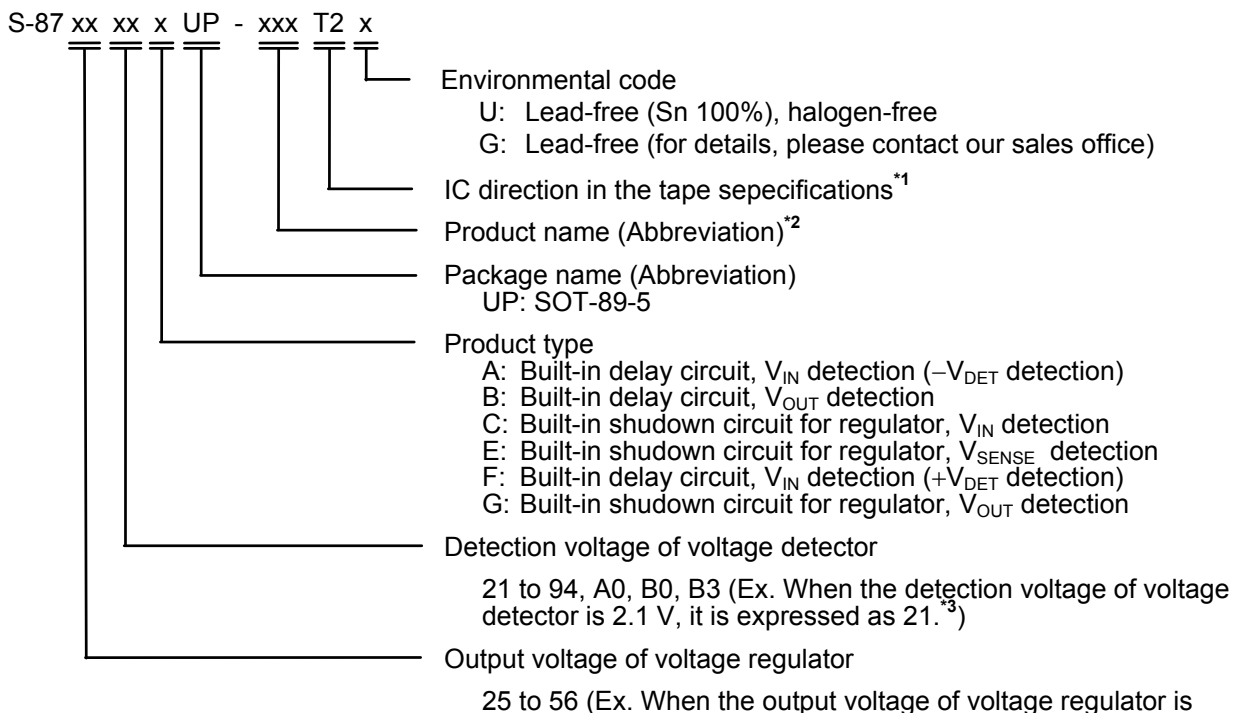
S-87 xx xx x UP - xxx T2 x

Environmental code
U: Lead-free (Sn 100%), halogen-free
G: Lead-free (for details, please contact our sales office)

IC direction in the tape sepecifications$^{*1}$

Product name (Abbreviation)$^{*2}$

Package name (Abbreviation)
UP: SOT-89-5

Product type
A: Built-in delay circuit, $V_{IN}$ detection ($-V_{DET}$ detection)
B: Built-in delay circuit, $V_{OUT}$ detection
C: Built-in shudown circuit for regulator, $V_{IN}$ detection
E: Built-in shudown circuit for regulator, $V_{SENSE}$ detection
F: Built-in delay circuit, $V_{IN}$ detection ($+V_{DET}$ detection)
G: Built-in shudown circuit for regulator, $V_{OUT}$ detection

Detection voltage of voltage detector

21 to 94, A0, B0, B3 (Ex. When the detection voltage of voltage detector is 2.1 V, it is expressed as 21.$^{*3}$)

Output voltage of voltage regulator

25 to 56 (Ex. When the output voltage of voltage regulator is